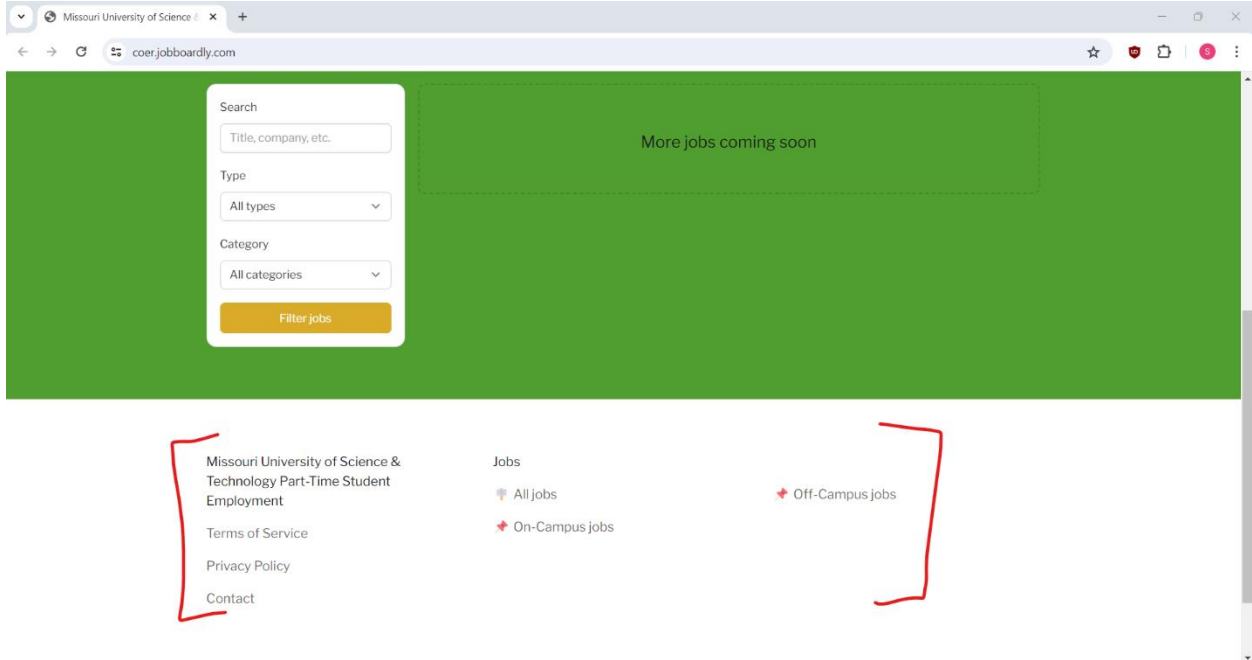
Missouri University of Science &

coer.jobboardly.com

Search

Title, company, etc.

Type

All types

Category

All categories

Filter jobs

More jobs coming soon

Missouri University of Science & Technology Part-Time Student Employment

Terms of Service

Privacy Policy

Contact

Jobs

All jobs

On-Campus jobs

Off-Campus jobs